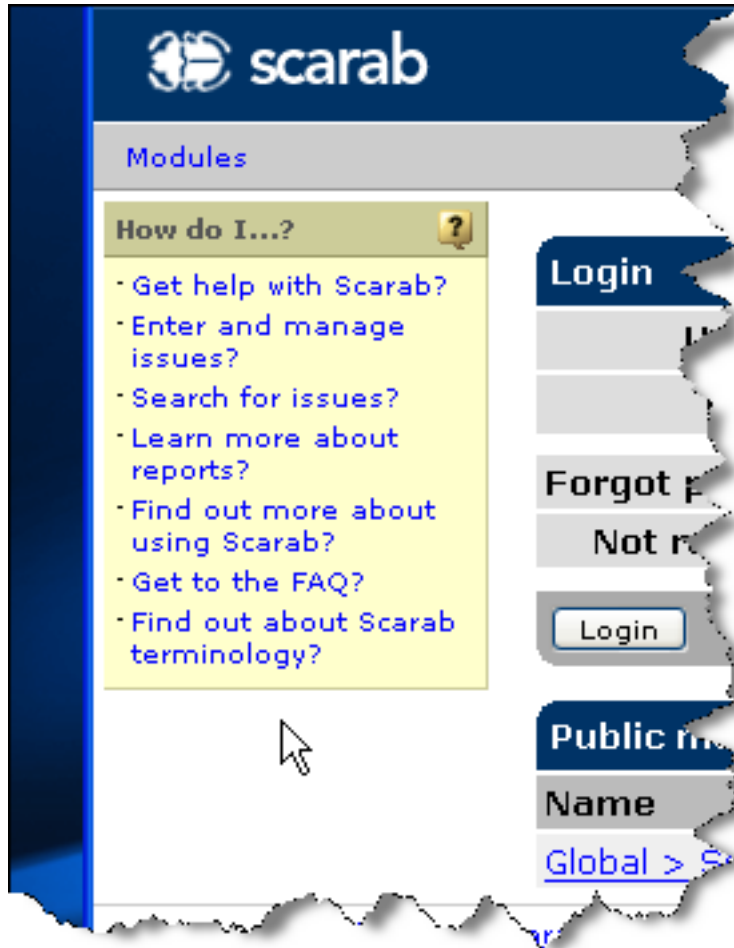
scarab

Modules

How do I...?

?

· Get help with Scarab?
· Enter and manage issues?
· Search for issues?
· Learn more about reports?
· Find out more about using Scarab?
· Get to the FAQ?
· Find out about Scarab terminology?

Login

U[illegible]

Forgot p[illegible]

Not r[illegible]

Login

Public m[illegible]

Name

Global > S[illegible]